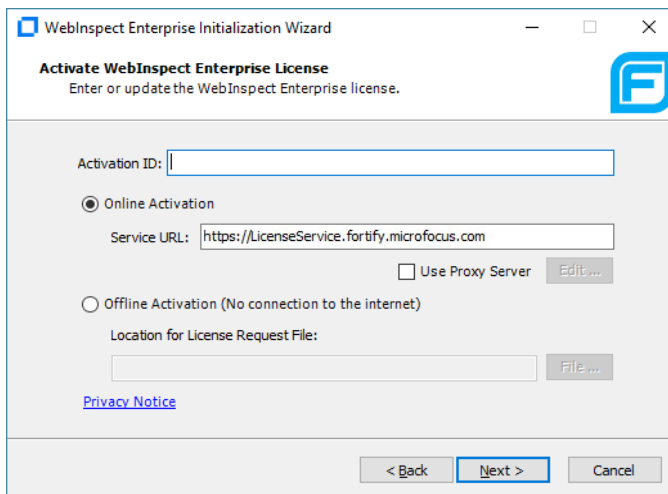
WebInspect Enterprise Initialization Wizard

Activate WebInspect Enterprise License
Enter or update the WebInspect Enterprise license.

Activation ID:

Online Activation

Service URL: https://LicenseService.fortify.microfocus.com

Use Proxy Server

Edit ...

Offline Activation (No connection to the internet)

Location for License Request File:

File ...

Privacy Notice

< Back

Next >

Cancel